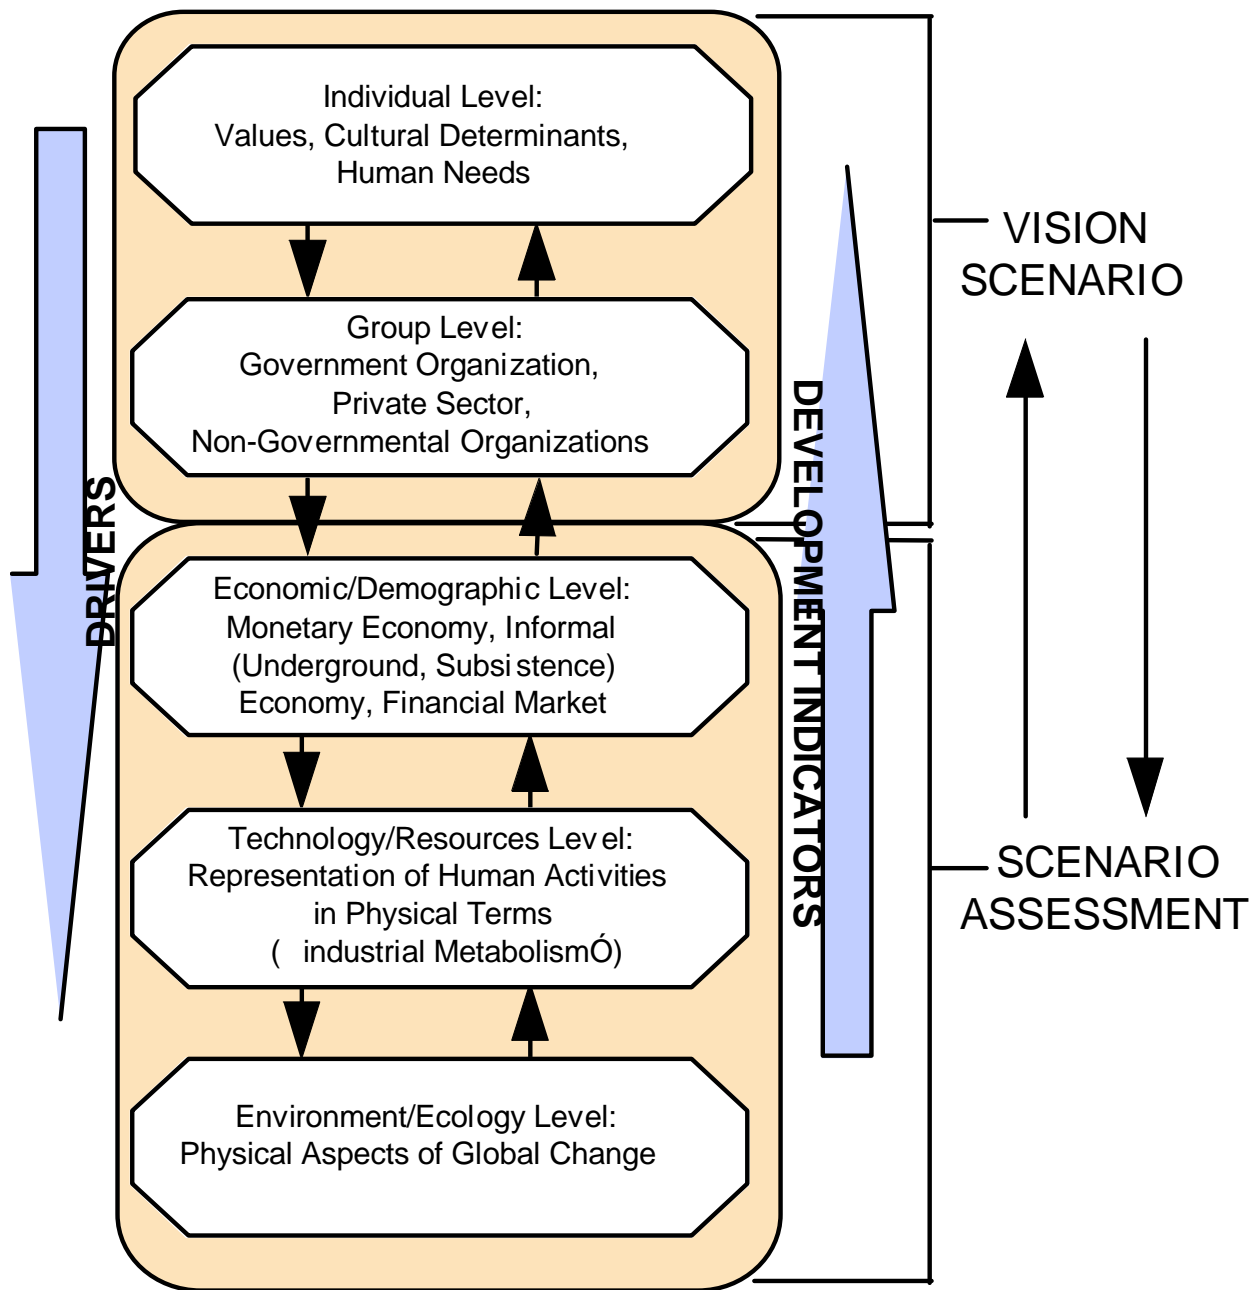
Individual Level:
Values, Cultural Determinants, Human Needs

Group Level:
Government Organization, Private Sector, Non-Governmental Organizations

Economic/Demographic Level:
Monetary Economy, Informal (Underground, Subsistence) Economy, Financial Market

Technology/Resources Level:
Representation of Human Activities in Physical Terms ( industrial MetabolismÓ)

Environment/Ecology Level:
Physical Aspects of Global Change

DRIVERS

DEVELOPMENT INDICATORS

VISION SCENARIO

SCENARIO ASSESSMENT